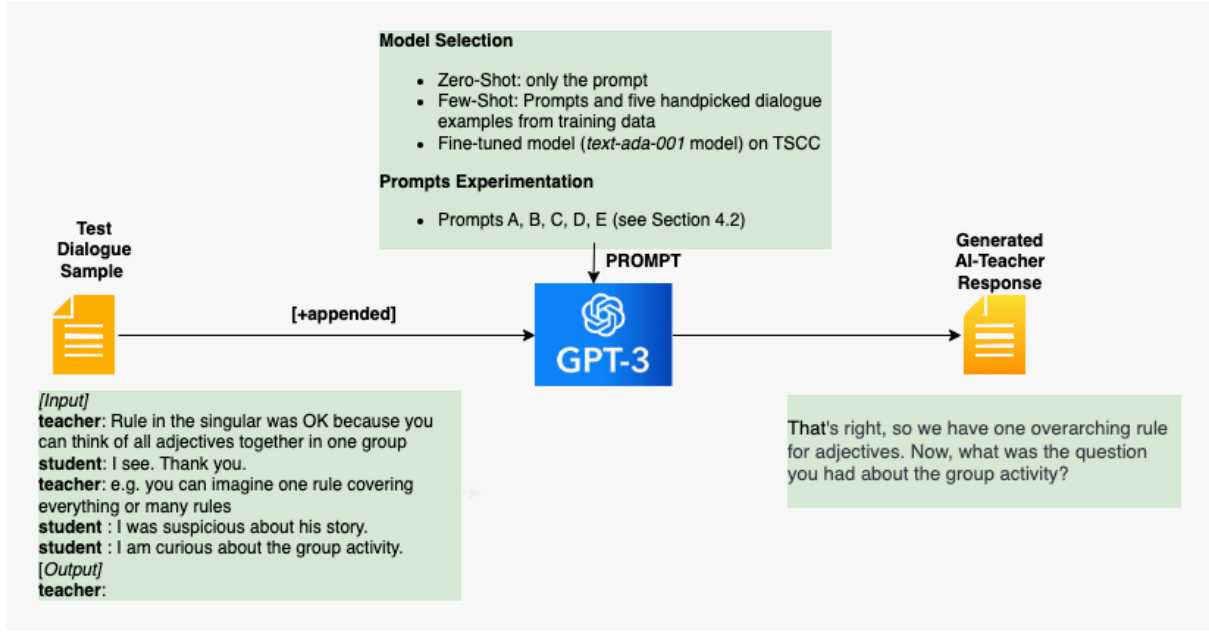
**Model Selection**

- Zero-Shot: only the prompt
- Few-Shot: Prompts and five handpicked dialogue examples from training data
- Fine-tuned model (*text-ada-001* model) on TSCC

**Prompts Experimentation**

- Prompts A, B, C, D, E (see Section 4.2)

**Test Dialogue Sample**

**PROMPT**

**[+appended]**

GPT-3

**Generated AI-Teacher Response**

*[Input]*
**teacher**: Rule in the singular was OK because you can think of all adjectives together in one group
**student**: I see. Thank you.
**teacher**: e.g. you can imagine one rule covering everything or many rules
**student** : I was suspicious about his story.
**student** : I am curious about the group activity.
[*Output]*
**teacher**:

That's right, so we have one overarching rule for adjectives. Now, what was the question you had about the group activity?